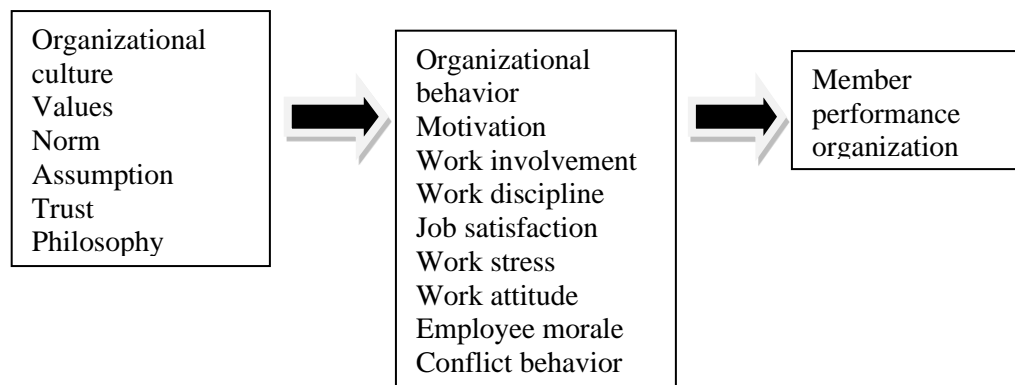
Organizational culture
Values
Norm
Assumption
Trust
Philosophy

Organizational behavior
Motivation
Work involvement
Work discipline
Job satisfaction
Work stress
Work attitude
Employee morale
Conflict behavior

Member performance organization